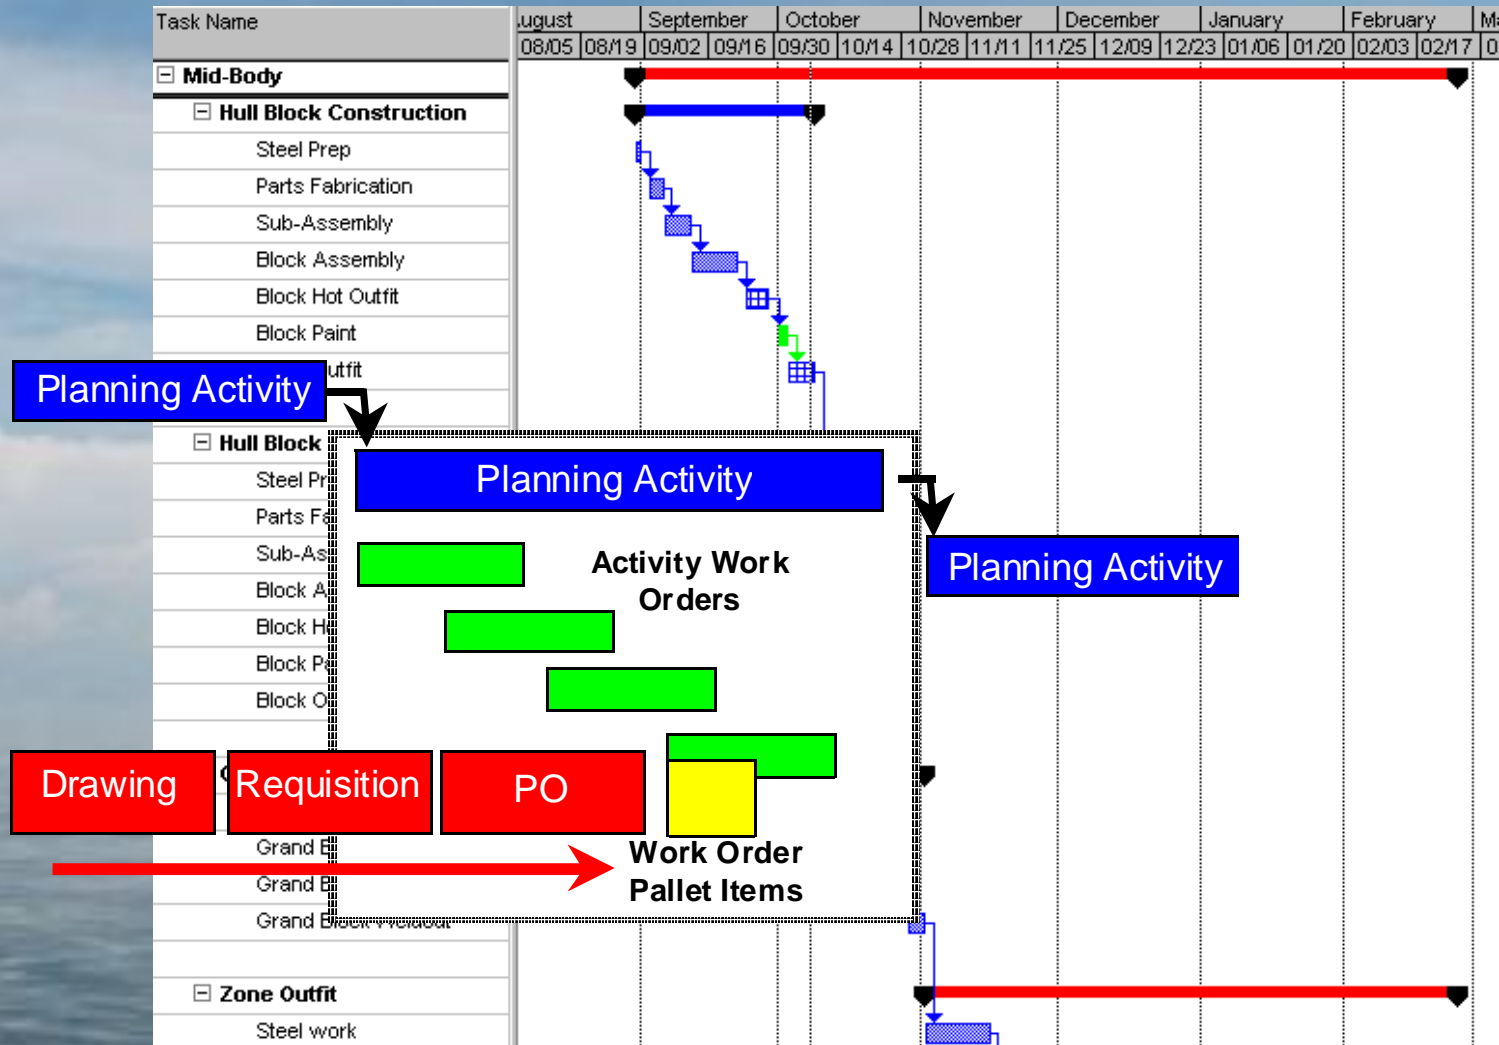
Task Name

| ugust | | September | | October | | November | | December | | January | | February | | M |
|---|---|---|---|---|---|---|---|---|---|---|---|---|---|---|
| 08/05 | 08/19 | 09/02 | 09/16 | 09/30 | 10/14 | 10/28 | 11/11 | 11/25 | 12/09 | 12/23 | 01/06 | 01/20 | 02/03 | 02/17 | 0 |

Mid-Body
Hull Block Construction
Steel Prep
Parts Fabrication
Sub-Assembly
Block Assembly
Block Hot Outfit
Block Paint
utfit
Hull Block
Steel Pr
Parts Fa
Sub-As
Block A
Block H
Block P
Block O
Grand B
Grand B
Grand B
Zone Outfit
Steel work

Planning Activity

Planning Activity

Planning Activity

Activity Work Orders

Drawing

Requisition

PO

Work Order Pallet Items